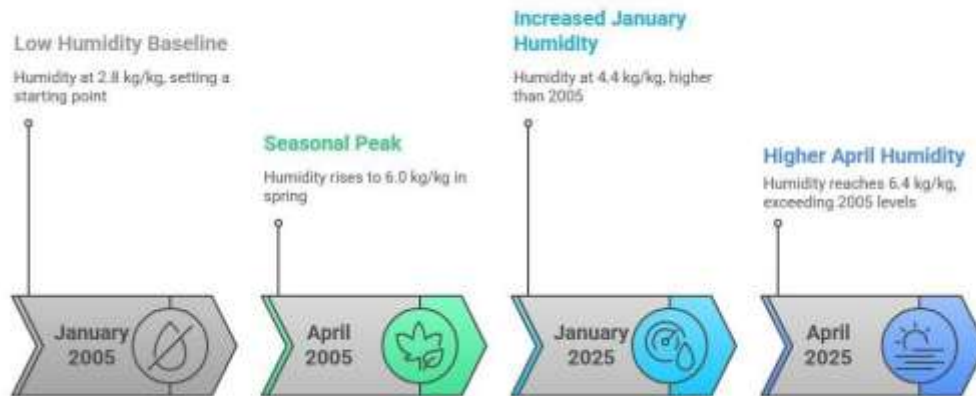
Low Humidity Baseline

Humidity at 2.8 kg/kg, setting a starting point

Seasonal Peak

Humidity rises to 6.0 kg/kg in spring

Increased January Humidity

Humidity at 4.4 kg/kg, higher than 2005

Higher April Humidity

Humidity reaches 6.4 kg/kg, exceeding 2005 levels

January 2005

April 2005

January 2025

April 2025